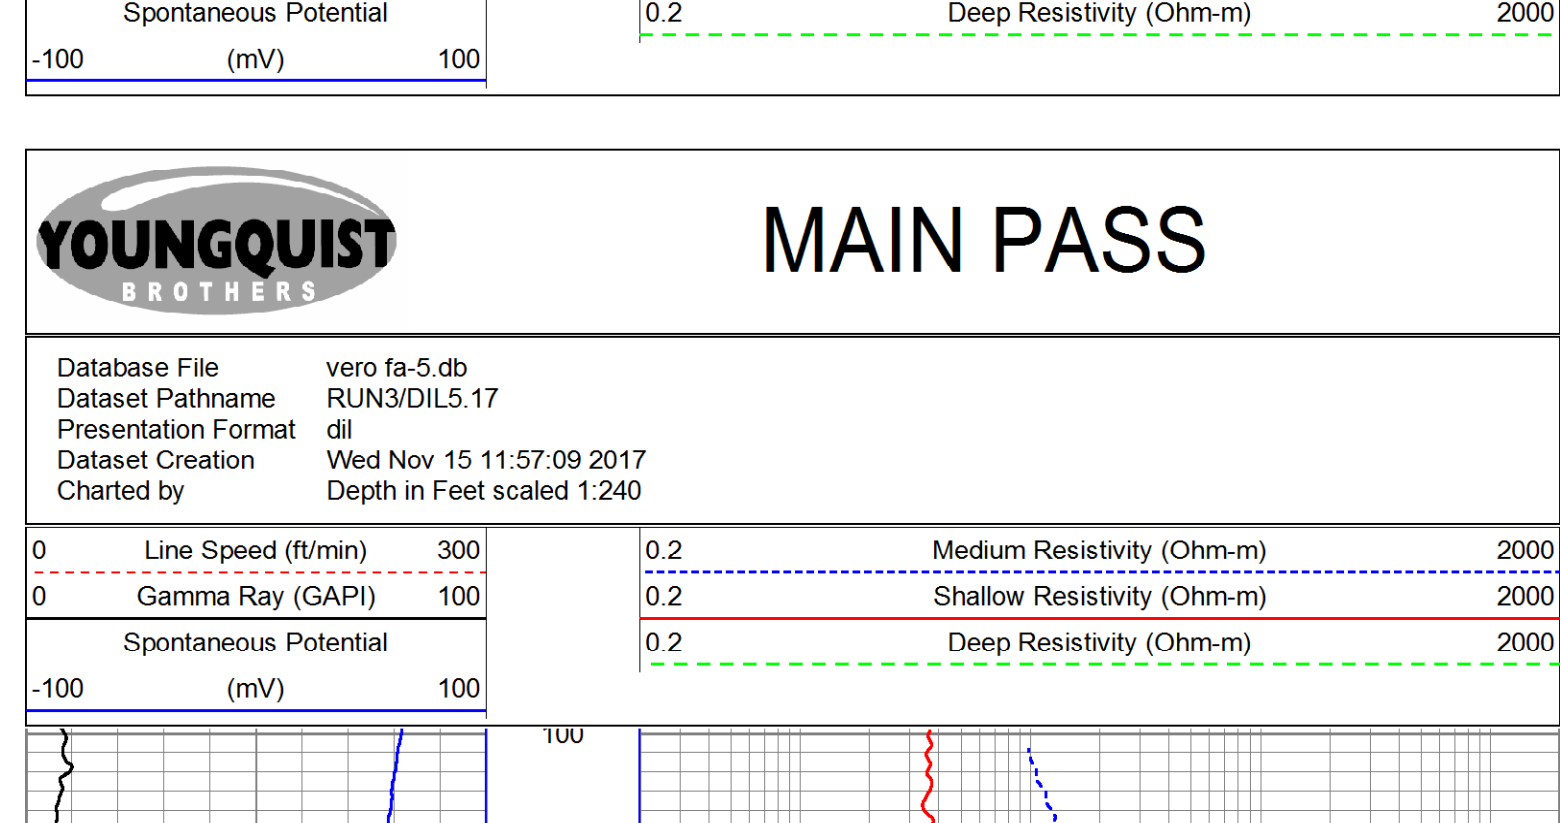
Spontaneous Potential
-100 (mV) 100

0.2 Deep Resistivity (Ohm-m) 2000

YOUNGQUIST
BROTHERS

MAIN PASS

| Database File | vero fa-5.db |
|---|---|
| Dataset Pathname | RUN3/DIL5.17 |
| Presentation Format | dil |
| Dataset Creation | Wed Nov 15 11:57:09 2017 |
| Charted by | Depth in Feet scaled 1:240 |

0 Line Speed (ft/min) 300
0 Gamma Ray (GAPI) 100
Spontaneous Potential
-100 (mV) 100

0.2 Medium Resistivity (Ohm-m) 2000
0.2 Shallow Resistivity (Ohm-m) 2000
0.2 Deep Resistivity (Ohm-m) 2000

100